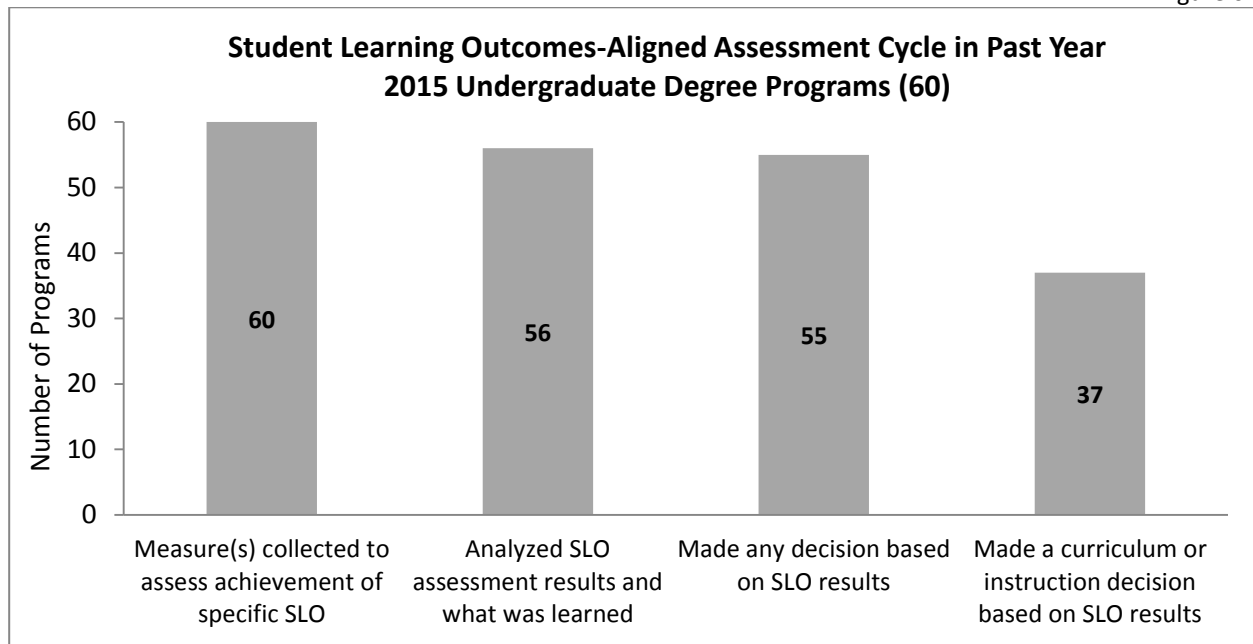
Student Learning Outcomes-Aligned Assessment Cycle in Past Year
2015 Undergraduate Degree Programs (60)

Number of Programs

0
10
20
30
40
50
60

60
56
55
37

Measure(s) collected to assess achievement of specific SLO
Analyzed SLO assessment results and what was learned
Made any decision based on SLO results
Made a curriculum or instruction decision based on SLO results